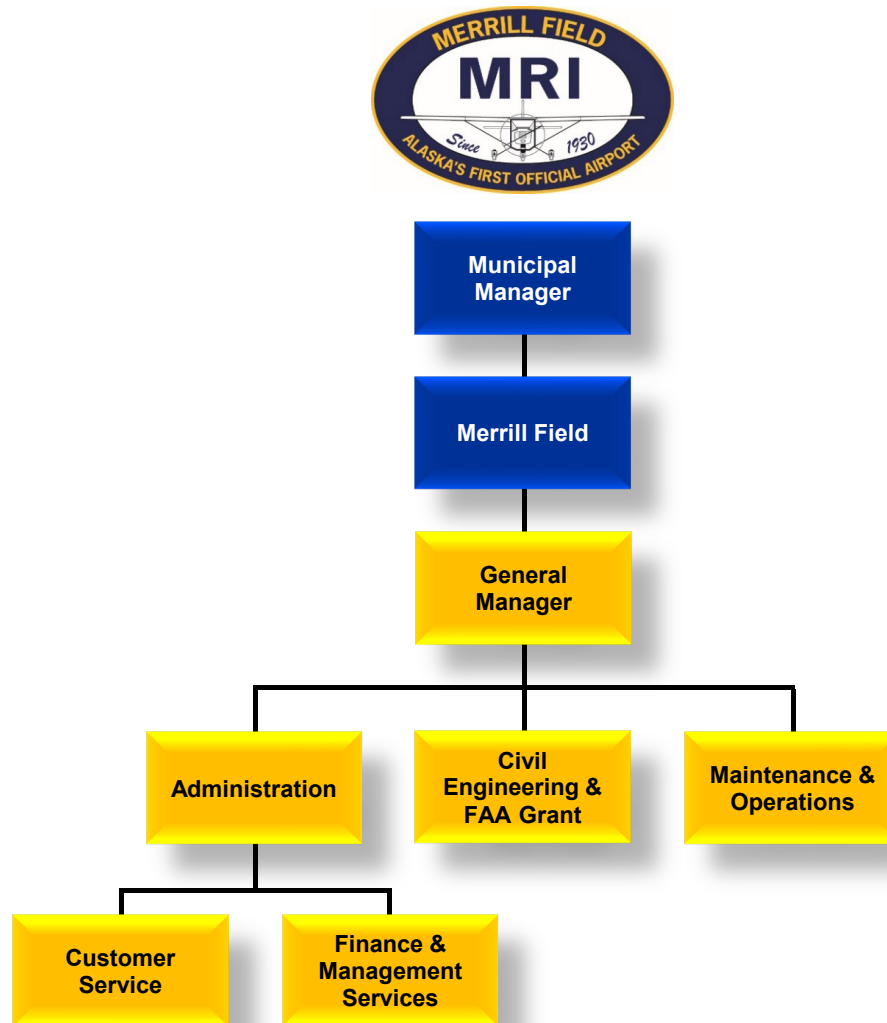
MERRILL FIELD
MRI
Since 1930
ALASKA'S FIRST OFFICIAL AIRPORT

Municipal Manager

Merrill Field

General Manager

Administration

Civil Engineering & FAA Grant

Maintenance & Operations

Customer Service

Finance & Management Services